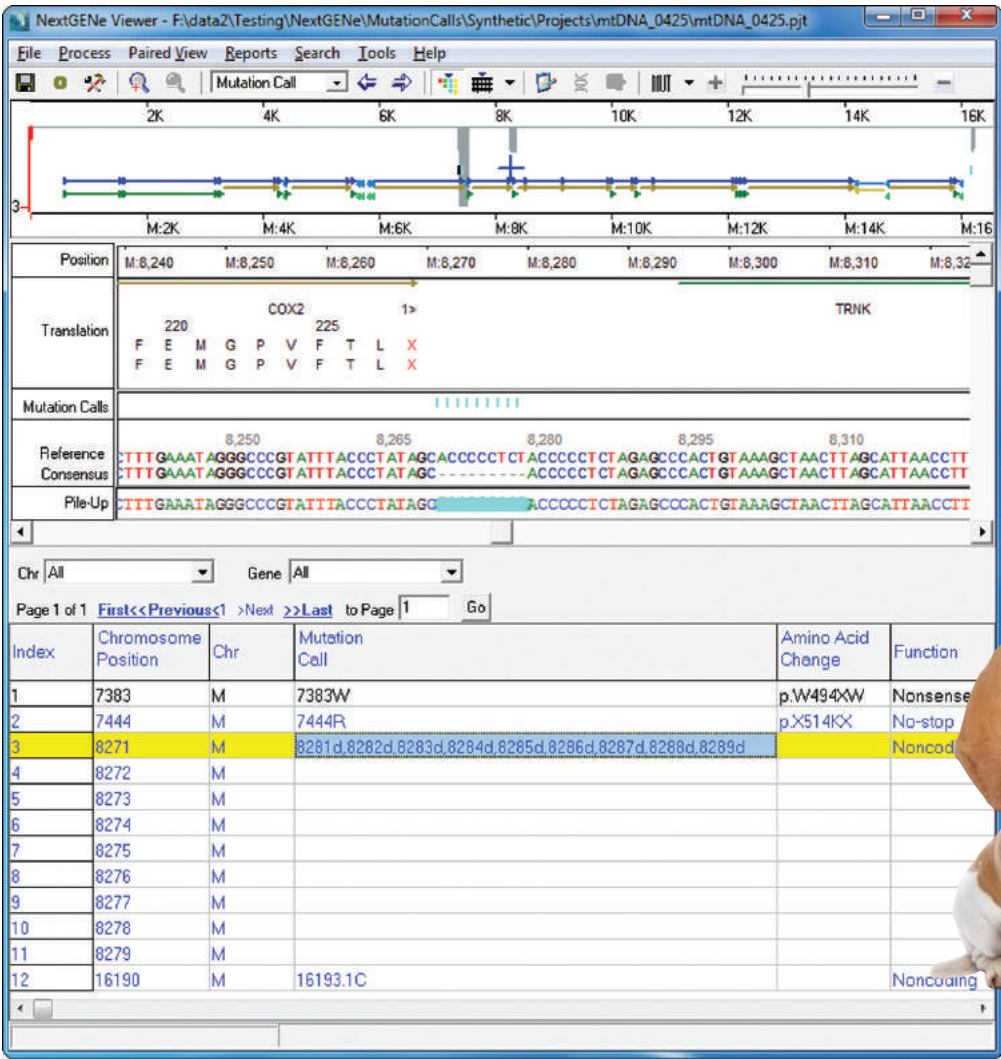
NextGENe Viewer - F:\data2\Testing\NextGENe\MutationCalls\Synthetic\Projects\mtDNA_0425\mtDNA_0425.pjt

File Process Paired View Reports Search Tools Help

Mutation Call

2K 4K 6K 8K 10K 12K 14K 16K

3

M:2K M:4K M:6K M:8K M:10K M:12K M:14K M:16

Position M:8,240 M:8,250 M:8,260 M:8,270 M:8,280 M:8,290 M:8,300 M:8,310 M:8,32

Translation COX2 1> TRNK
220 225
F E M G P V F T L X
F E M G P V F T L X

Mutation Calls

Reference
Consensus
8,250 8,265 8,280 8,295 8,310
CTTTGAAATAGGGCCCGTATTTACCCTATAGCACCCCCTCTACCCCCTCTAGAGCCCACTGTAAAGCTAACTTAGCATTAACCTT
CTTTGAAATAGGGCCCGTATTTACCCTATAGC---------ACCCCCTCTAGAGCCCACTGTAAAGCTAACTTAGCATTAACCTT

Pile-Up CTTTGAAATAGGGCCCGTATTTACCCTATAGC ACCCCCTCTAGAGCCCACTGTAAAGCTAACTTAGCATTAACCTT

Chr All Gene All

Page 1 of 1 First<<Previous<1 >Next >>Last to Page 1 Go

| Index | Chromosome Position | Chr | Mutation Call | Amino Acid Change | Function |
|---|---|---|---|---|---|
| 1 | 7383 | M | 7383W | p.W494XW | Nonsense |
| 2 | 7444 | M | 7444R | p.X514KX | No-stop |
| 3 | 8271 | M | 8281d,8282d,8283d,8284d,8285d,8286d,8287d,8288d,8289d | | Noncod |
| 4 | 8272 | M | | | |
| 5 | 8273 | M | | | |
| 6 | 8274 | M | | | |
| 7 | 8275 | M | | | |
| 8 | 8276 | M | | | |
| 9 | 8277 | M | | | |
| 10 | 8278 | M | | | |
| 11 | 8279 | M | | | |
| 12 | 16190 | M | 16193.1C | | Noncoding |